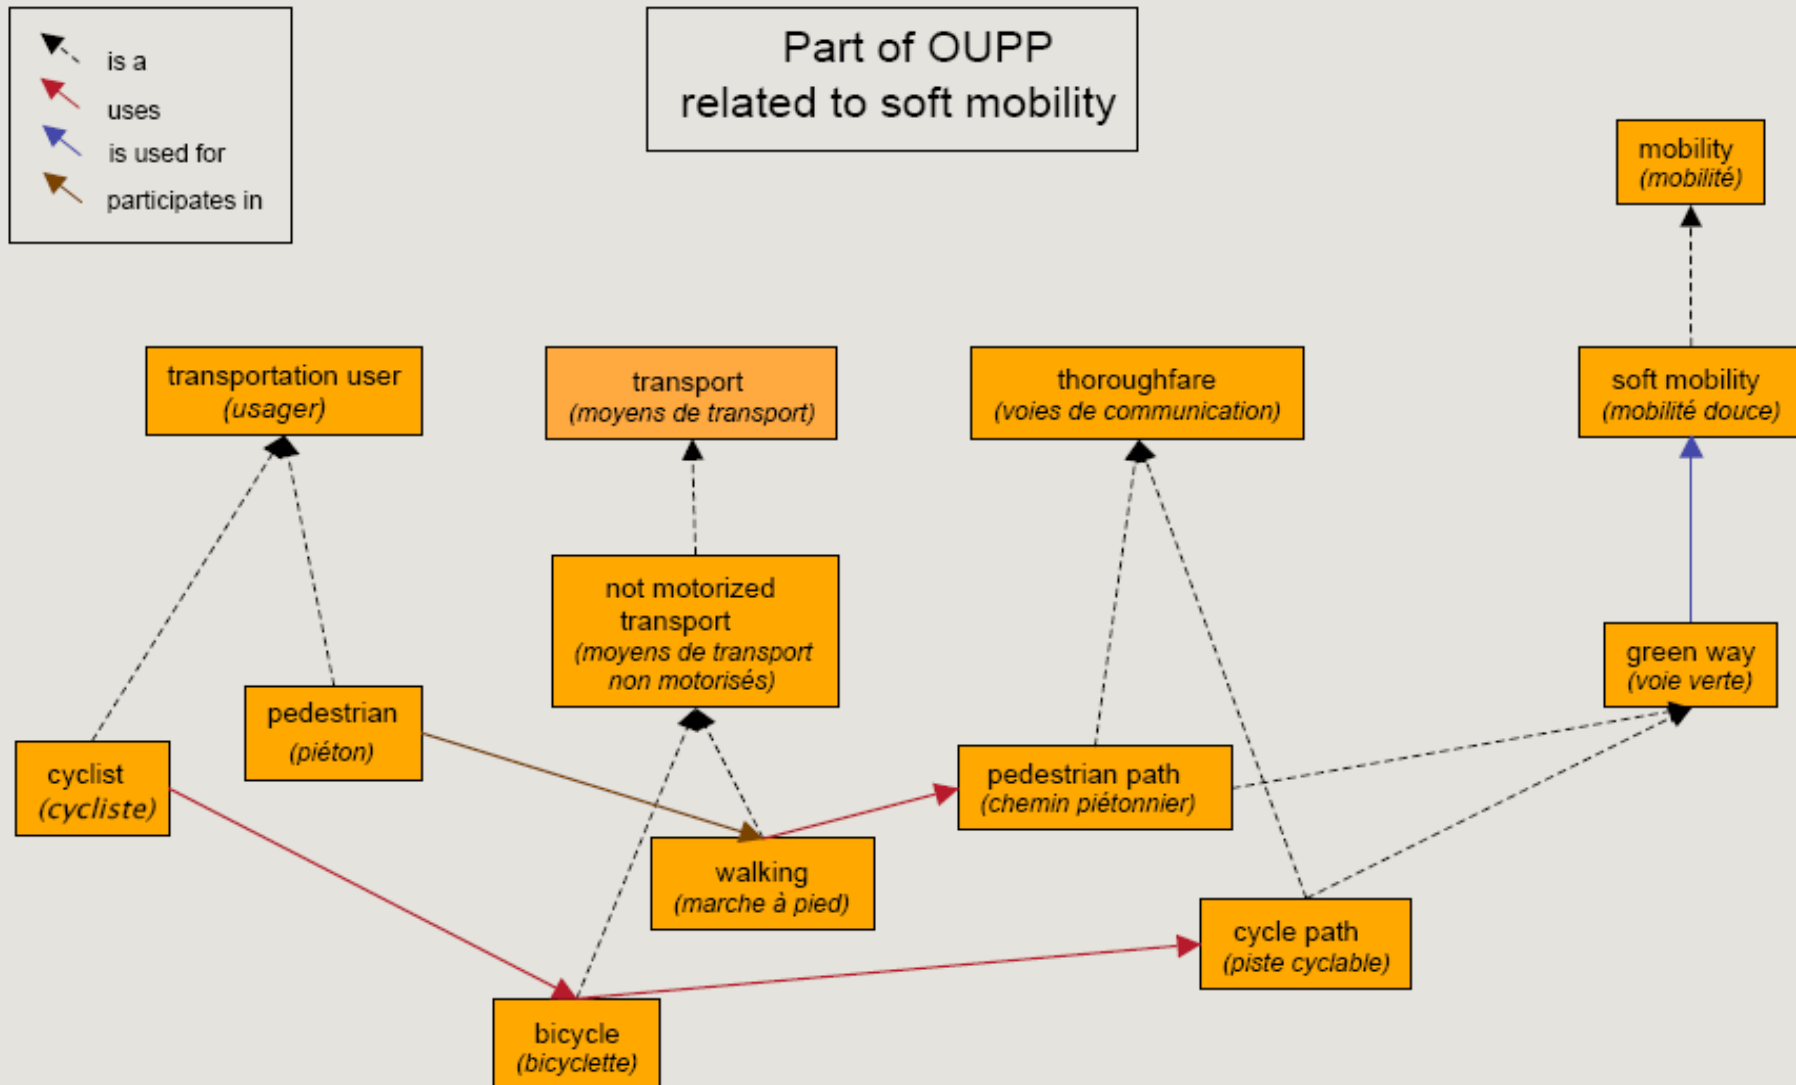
is a
uses
is used for
participates in

Part of OUPP related to soft mobility

mobility
(mobilité)

transportation user
(usager)

transport
(moyens de transport)

thoroughfare
(voies de communication)

soft mobility
(mobilité douce)

not motorized transport
(moyens de transport non motorisés)

green way
(voie verte)

pedestrian
(piéton)

cyclist
(cycliste)

pedestrian path
(chemin piétonnier)

walking
(marche à pied)

cycle path
(piste cyclable)

bicycle
(bicyclette)